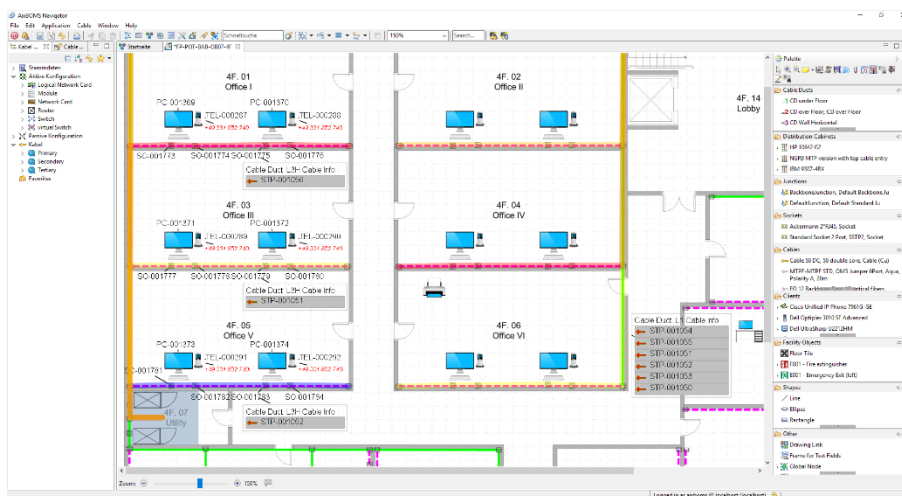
AppDMS Navigator
File Edit Application Cable Window Help
Schnellsuche
150%
Search...
Kabel
Cable
Startseite
*FP-POT-DAB-OB07-4F
Stammdaten
Aktive Konfiguration
Logical Network Card
Module
Network Card
Router
Switch
Virtual Switch
Passive Konfiguration
Kabel
Primary
Secondary
Tertiary
Favorites

4F. 01
Office I
PC-001269
PC-001370
TEL-000287
+49 351 852 749
TEL-000288
+49 351 852 749
SO-001773
SO-001774
SO-001775
SO-001776
Cable Duct L3H Cable Info
STP-001050

4F. 02
Office II

4F. 14
Lobby

4F. 03
Office III
PC-001271
PC-001372
TEL-000289
+49 351 852 749
TEL-000290
+49 351 852 749
SO-001777
SO-001778
SO-001779
SO-001780
Cable Duct L3H Cable Info
STP-001051

4F. 04
Office IV

4F. 05
Office V
PC-001273
PC-001374
TEL-000291
+49 351 852 749
TEL-000292
+49 351 852 749
SO-001781
SO-001782
SO-001783
SO-001784
Cable Duct L3H Cable Info
STP-001052

4F. 06
Office VI
Cable Duct L1 Cable Info
STP-001054
STP-001055
STP-001051
STP-001052
STP-001053
STP-001050

4F. 07
Utility

Palette
Cable Ducts
CD under Floor
CD over Floor, CD over Floor
CD Wall Horizontal
Distribution Cabinets
HP 5564 R2
NGRB MTP version with top cable entry
IBM 9527-4RX
Junctions
Backbone.Junction, Default Backbone.Ju
DefaultJunction, Default Standard Ju
Sockets
Ackermann 2*RJ45, Socket
Standard Socket 2 Port, UTP2, Socket
Cables
Cable 30 DC, 30 double core, Cable (Cu)
MTRF-MTRF STD, OM3 Jumper 8Port, Aqua, Polarity A, 20m
FO 12 Backbone Standard fibers
Clients
Cisco Unified IP Phone 7961G-GE
Dell Optiplex 3010 ST Advanced
Dell UltraSharp U2713HM
Facility Objects
Floor Tile
F001 - Fire extinguisher
E001 - Emergency Exit (left)
Shapes
Line
Ellipse
Rectangle
Other
Drawing Link
Frame for Text Fields
Global Node

Zoom: 150%
Logged in as anbieter @ localhost (localhost)